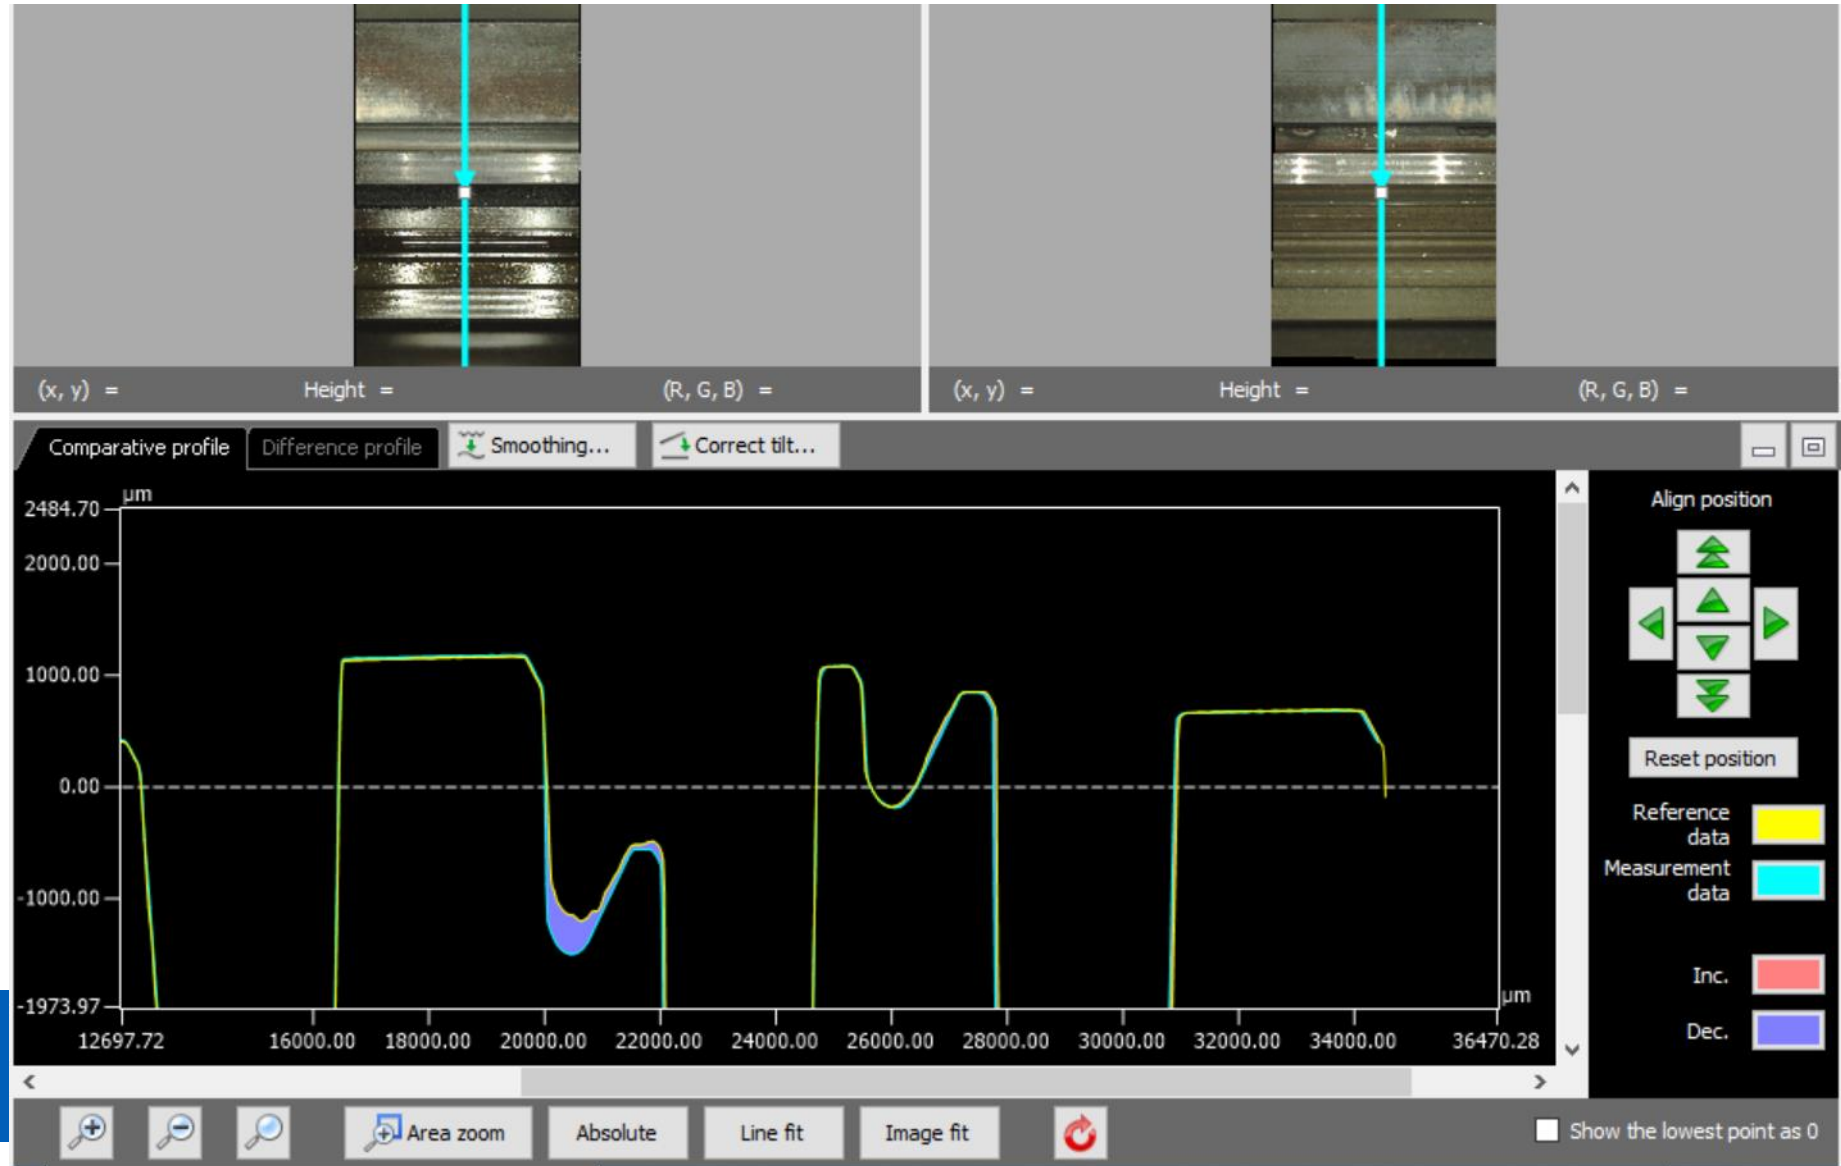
(x, y) = Height = (R, G, B) =

(x, y) = Height = (R, G, B) =

Comparative profile
Difference profile
Smoothing...
Correct tilt...

µm
2484.70
2000.00
1000.00
0.00
-1000.00
-1973.97
µm
12697.72 16000.00 18000.00 20000.00 22000.00 24000.00 26000.00 28000.00 30000.00 32000.00 34000.00 36470.28

Align position
Reset position
Reference data
Measurement data
Inc.
Dec.

Area zoom
Absolute
Line fit
Image fit
Show the lowest point as 0